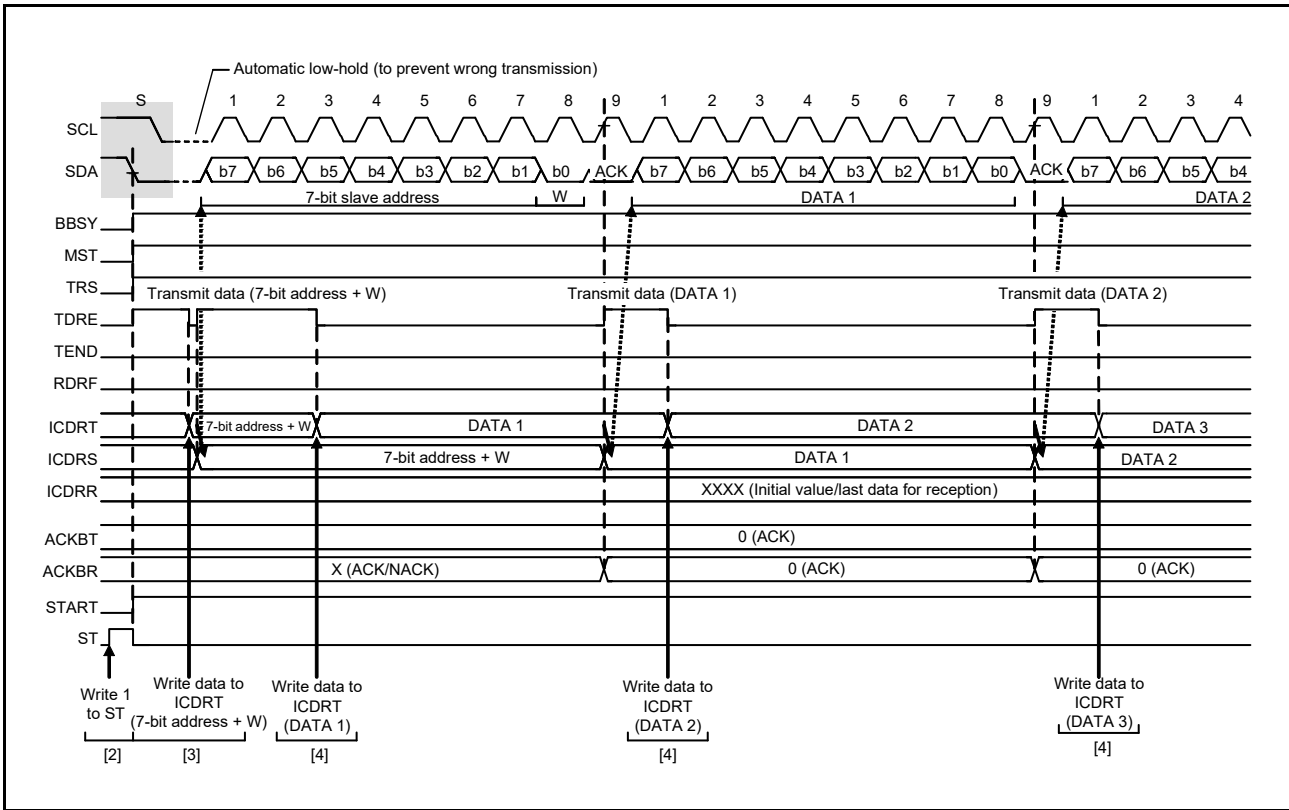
Automatic low-hold (to prevent wrong transmission)

S 1 2 3 4 5 6 7 8 9 1 2 3 4 5 6 7 8 9 1 2 3 4

SCL

SDA b7 b6 b5 b4 b3 b2 b1 b0 ACK b7 b6 b5 b4 b3 b2 b1 b0 ACK b7 b6 b5 b4

7-bit slave address W DATA 1 DATA 2

BBSY

MST

TRS

Transmit data (7-bit address + W) Transmit data (DATA 1) Transmit data (DATA 2)

TDRE

TEND

RDRF

ICDRT 7-bit address + W DATA 1 DATA 2 DATA 3

ICDRS 7-bit address + W DATA 1 DATA 2

ICDRR XXXX (Initial value/last data for reception)

ACKBT 0 (ACK)

ACKBR X (ACK/NACK) 0 (ACK) 0 (ACK)

START

ST

Write 1 to ST

Write data to ICDRT (7-bit address + W)

Write data to ICDRT (DATA 1)

Write data to ICDRT (DATA 2)

Write data to ICDRT (DATA 3)

[2] [3] [4] [4] [4]